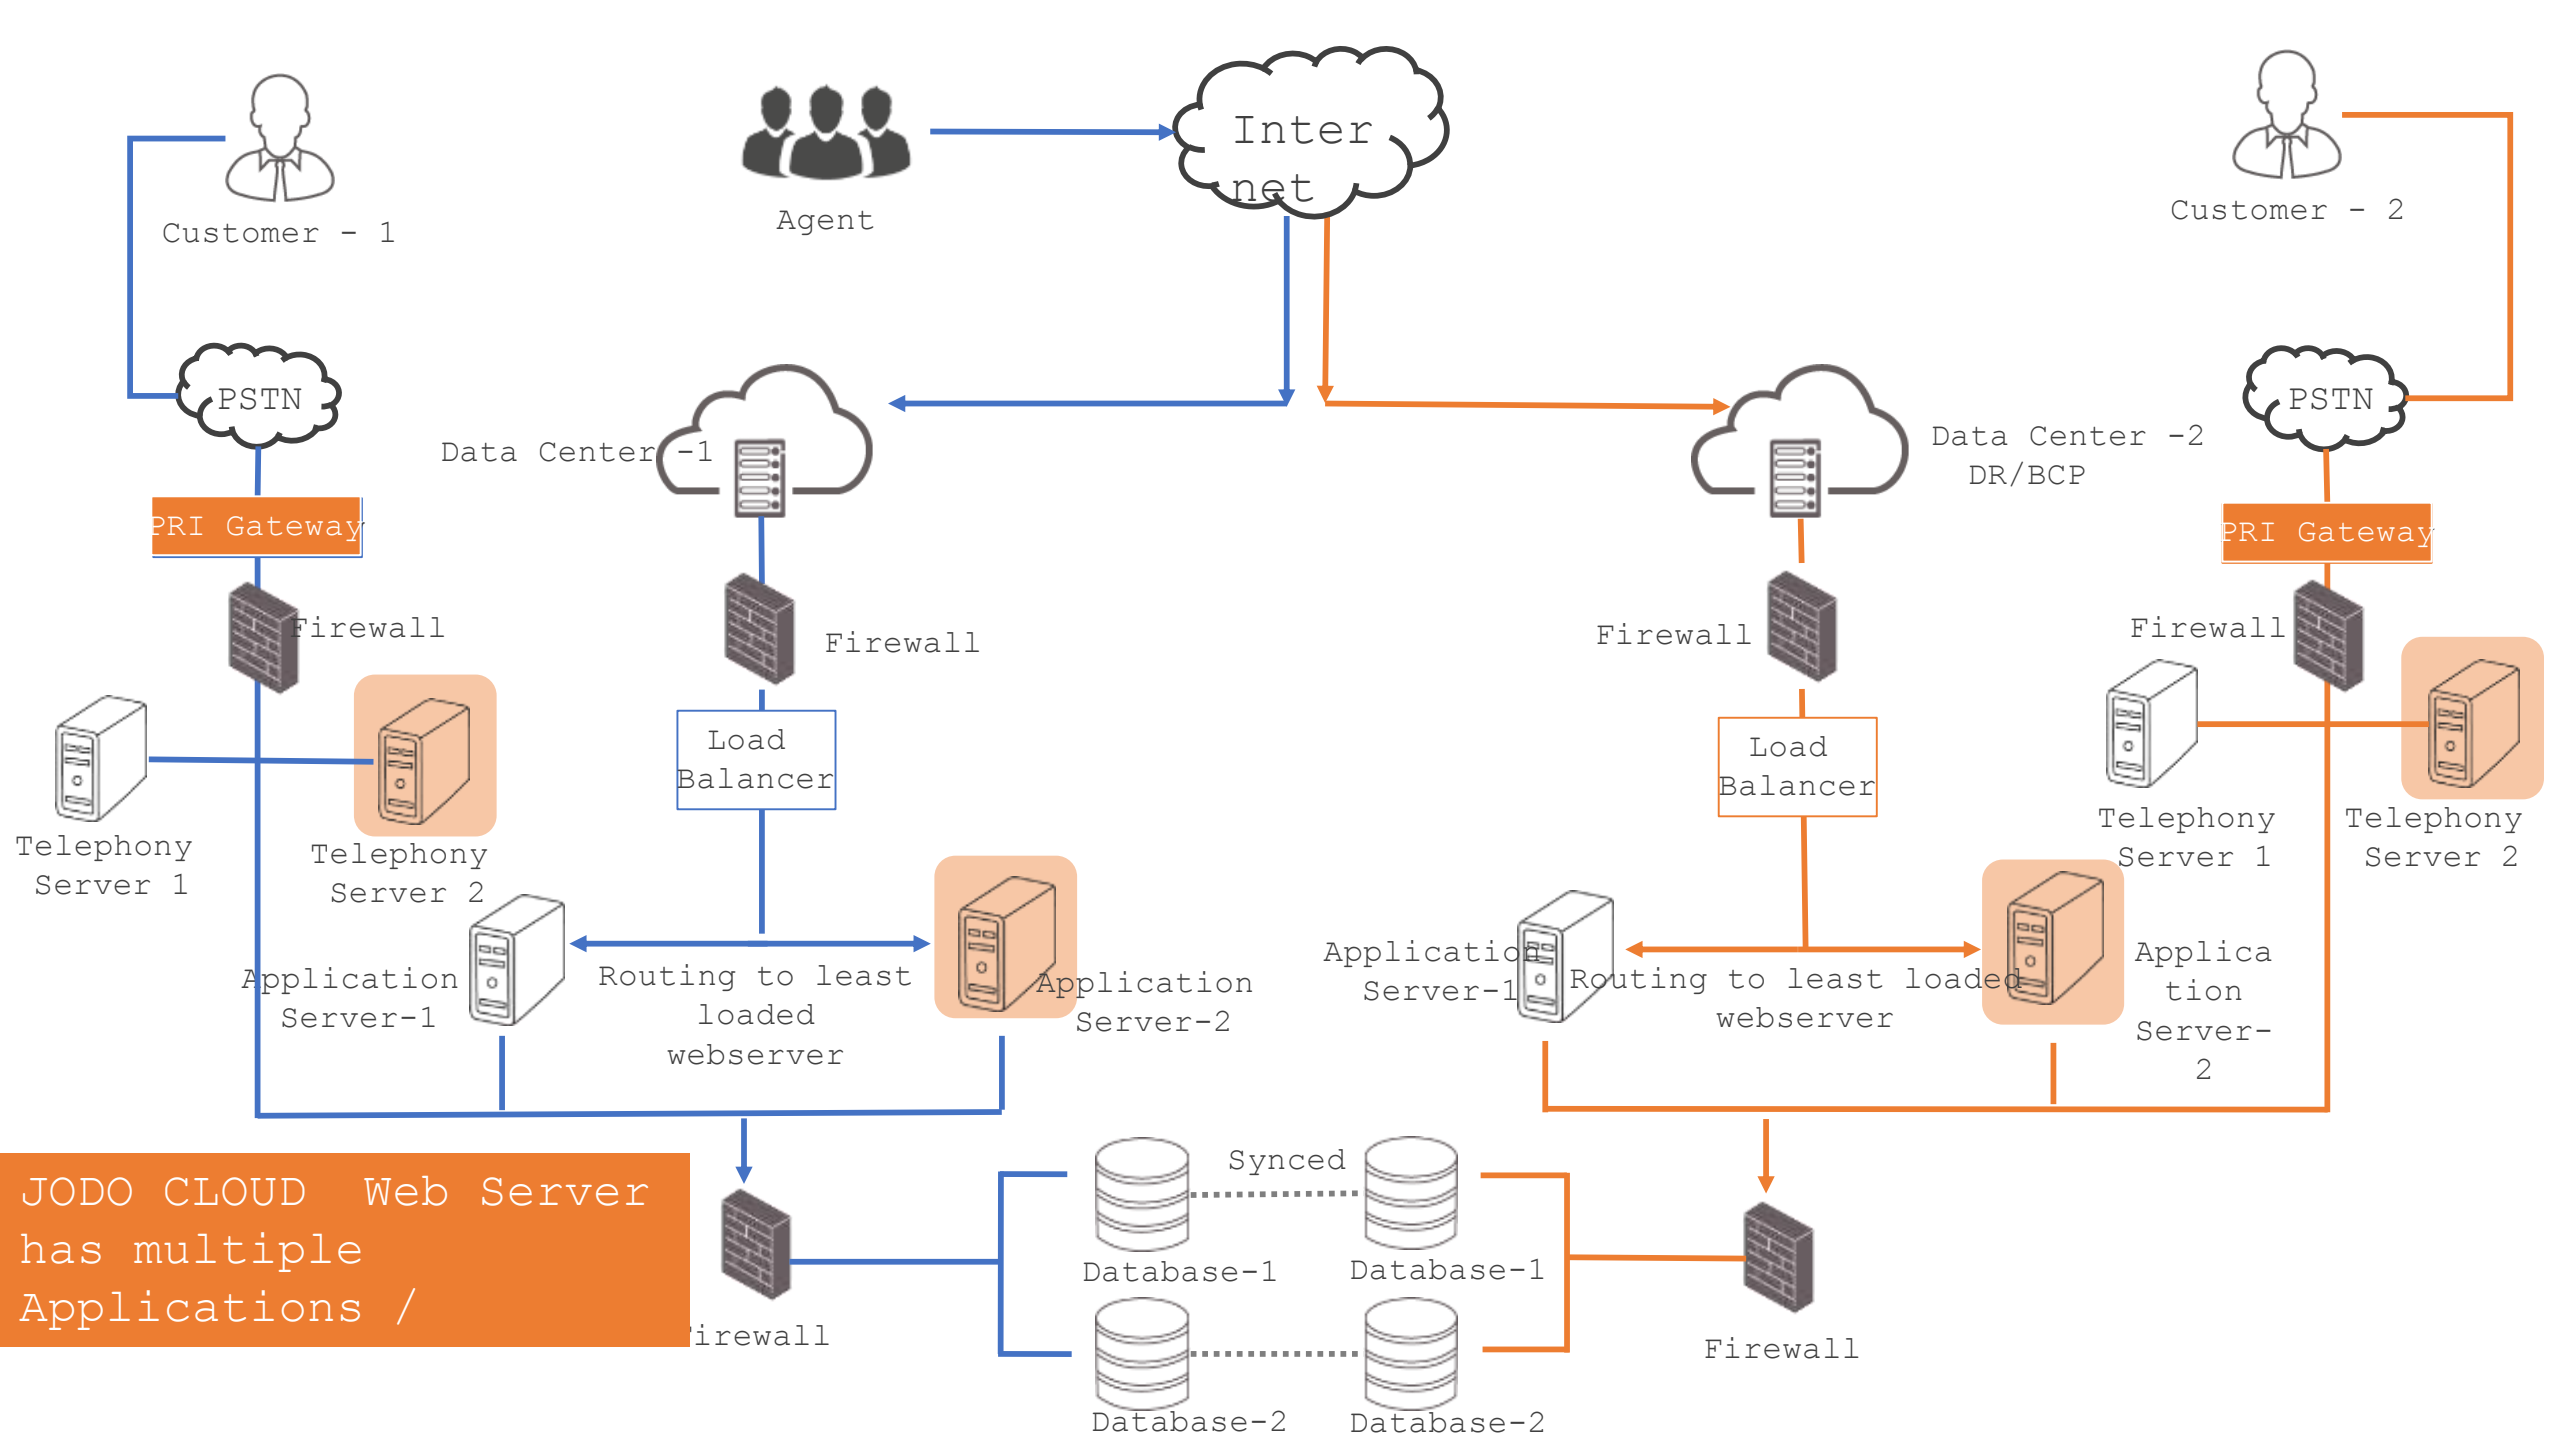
Customer - 1

Agent

Inter net

Customer - 2

PSTN

Data Center -1

Data Center -2 DR/BCP

PSTN

PRI Gateway

PRI Gateway

Firewall

Firewall

Firewall

Firewall

Load Balancer

Load Balancer

Telephony Server 1

Telephony Server 2

Telephony Server 1

Telephony Server 2

Application Server-1

Routing to least loaded webserver

Application Server-2

Application Server-1

Routing to least loaded webserver

Applica tion Server- 2

JODO CLOUD Web Server has multiple Applications /

irewall

Synced

Database-1

Database-1

Database-2

Database-2

Firewall